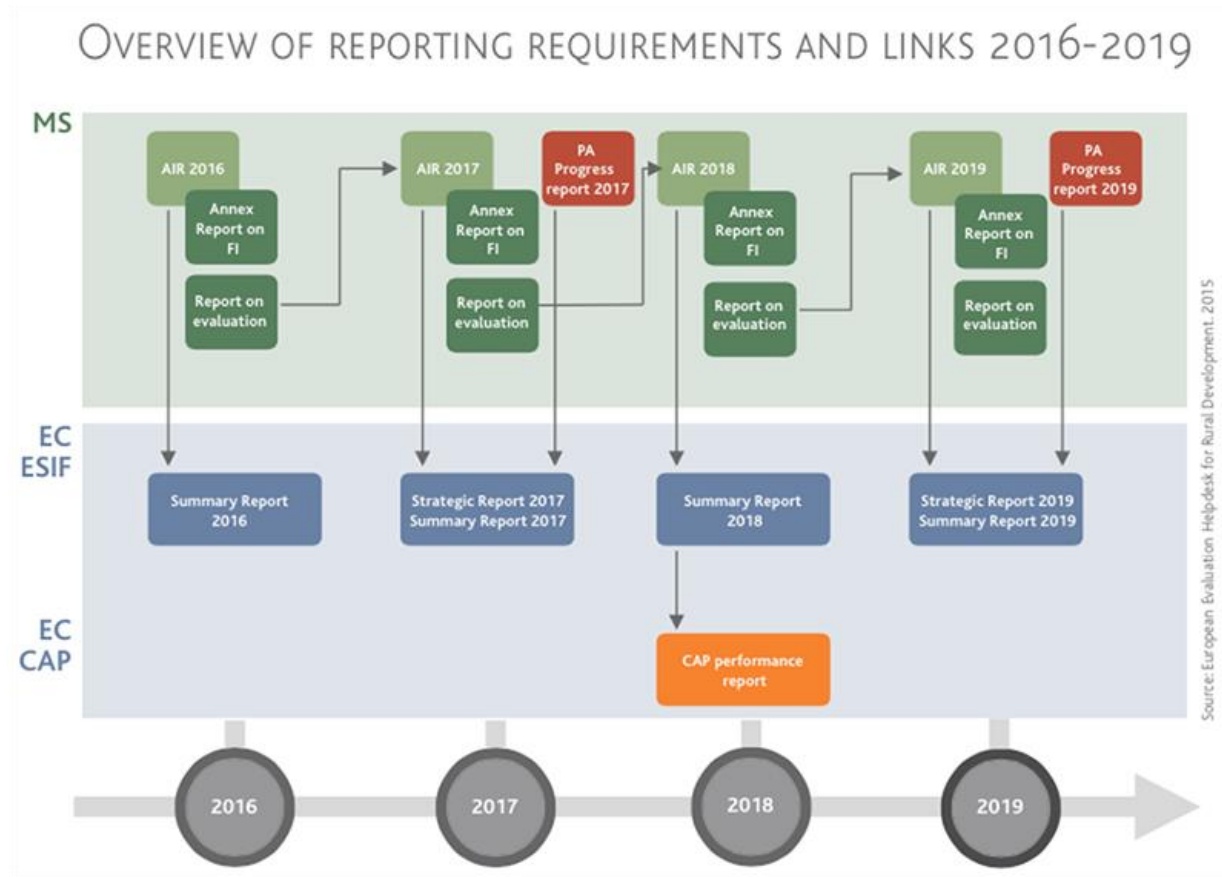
OVERVIEW OF REPORTING REQUIREMENTS AND LINKS 2016-2019

MS

AIR 2016

Annex Report on FI

Report on evaluation

AIR 2017

Annex Report on FI

Report on evaluation

PA Progress report 2017

AIR 2018

Annex Report on FI

Report on evaluation

AIR 2019

Annex Report on FI

Report on evaluation

PA Progress report 2019

EC ESIF

Summary Report 2016

Strategic Report 2017 Summary Report 2017

Summary Report 2018

Strategic Report 2019 Summary Report 2019

EC CAP

CAP performance report

2016

2017

2018

2019

Source: European Evaluation Helpdesk for Rural Development, 2015